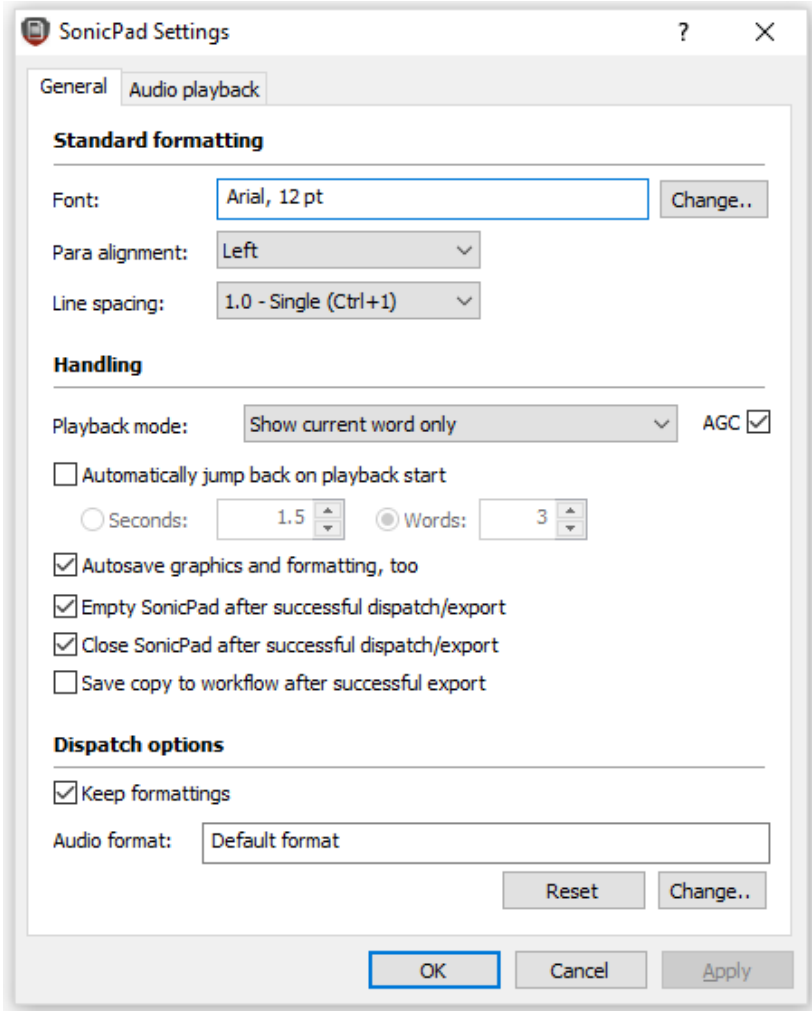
SonicPad Settings ? ×

General Audio playback

Standard formatting

Font: Arial, 12 pt Change..

Para alignment: Left

Line spacing: 1.0 - Single (Ctrl+1)

Handling

Playback mode: Show current word only AGC

Automatically jump back on playback start

Seconds: 1.5 Words: 3

Autosave graphics and formatting, too

Empty SonicPad after successful dispatch/export

Close SonicPad after successful dispatch/export

Save copy to workflow after successful export

Dispatch options

Keep formattings

Audio format: Default format

Reset Change..

OK Cancel Apply